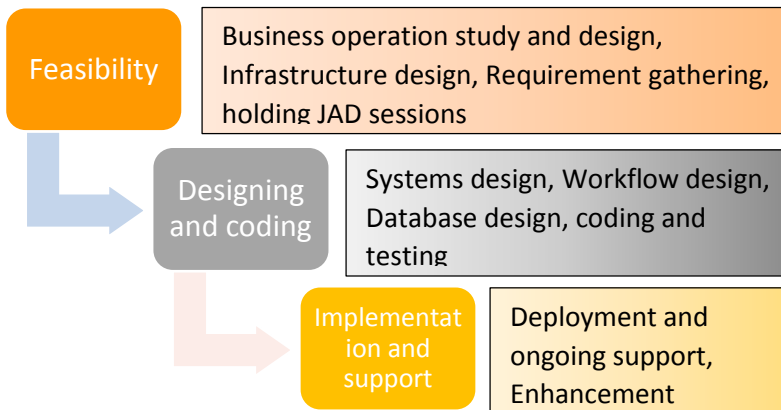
Feasibility

Business operation study and design, Infrastructure design, Requirement gathering, holding JAD sessions

Designing and coding

Systems design, Workflow design, Database design, coding and testing

Implementation and support

Deployment and ongoing support, Enhancement